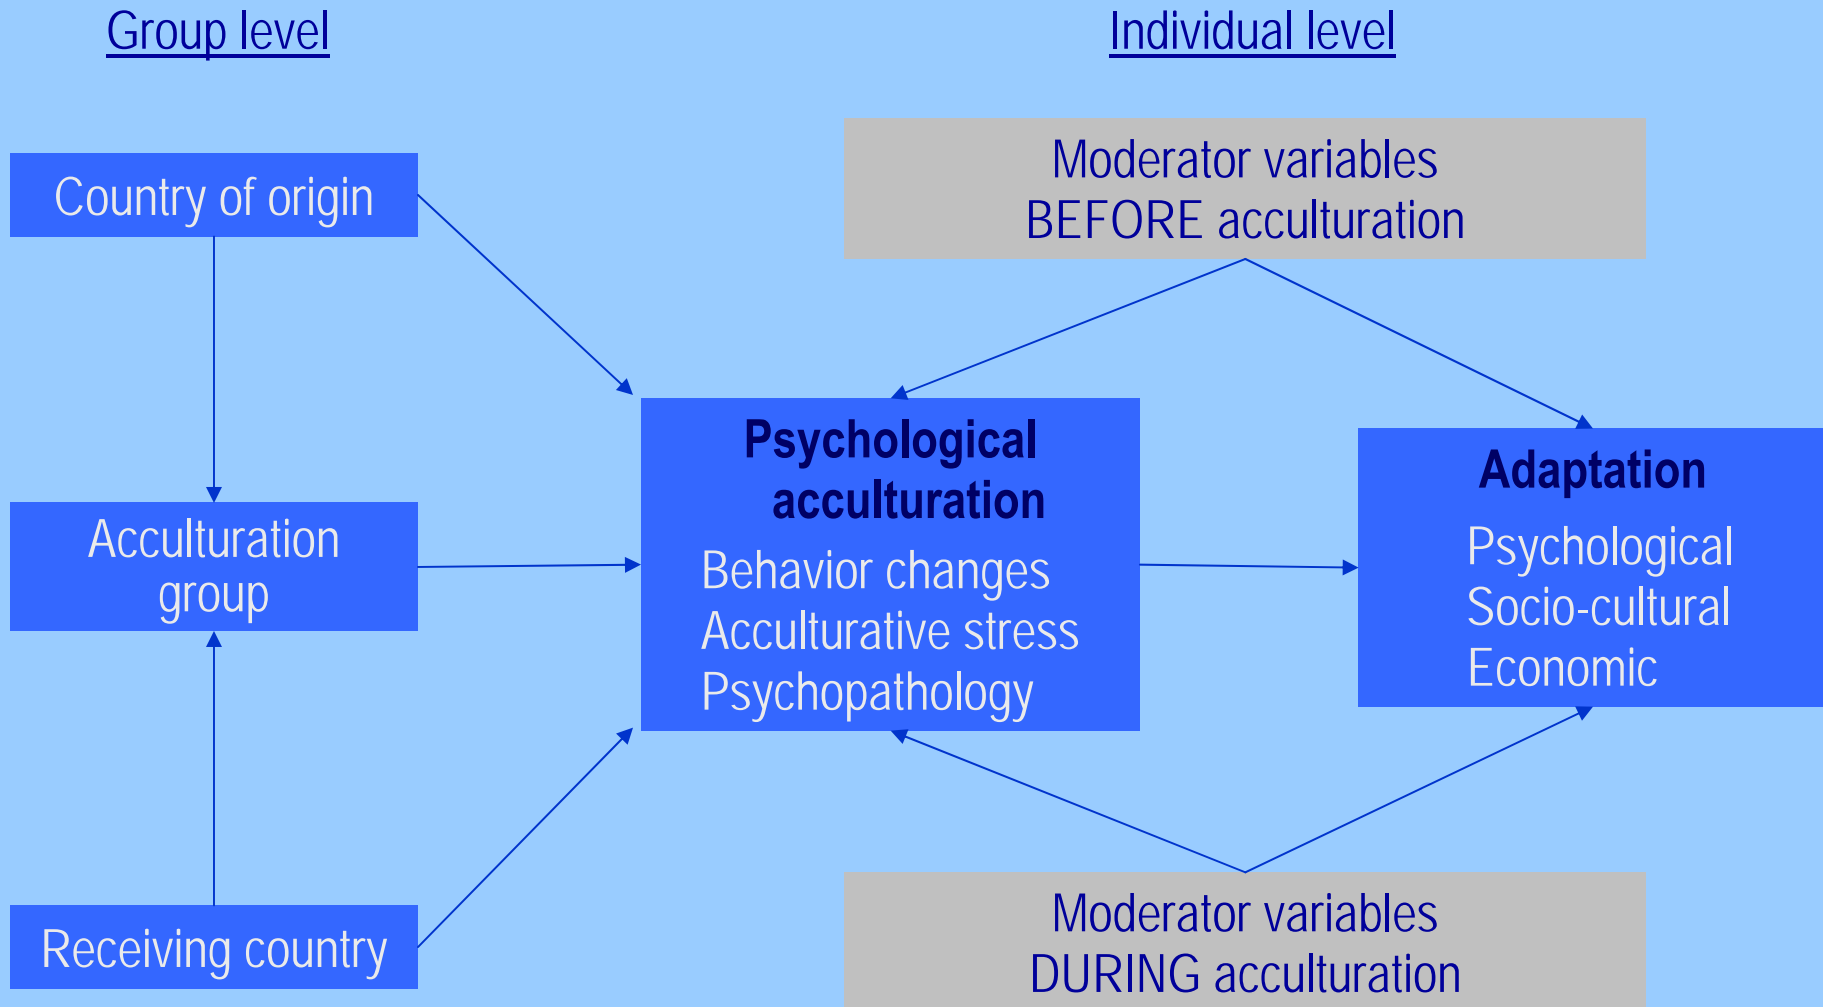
Group level

Individual level

Moderator variables
BEFORE acculturation

Country of origin

Psychological acculturation

Behavior changes
Acculturative stress
Psychopathology

Adaptation

Psychological
Socio-cultural
Economic

Acculturation group

Receiving country

Moderator variables
DURING acculturation